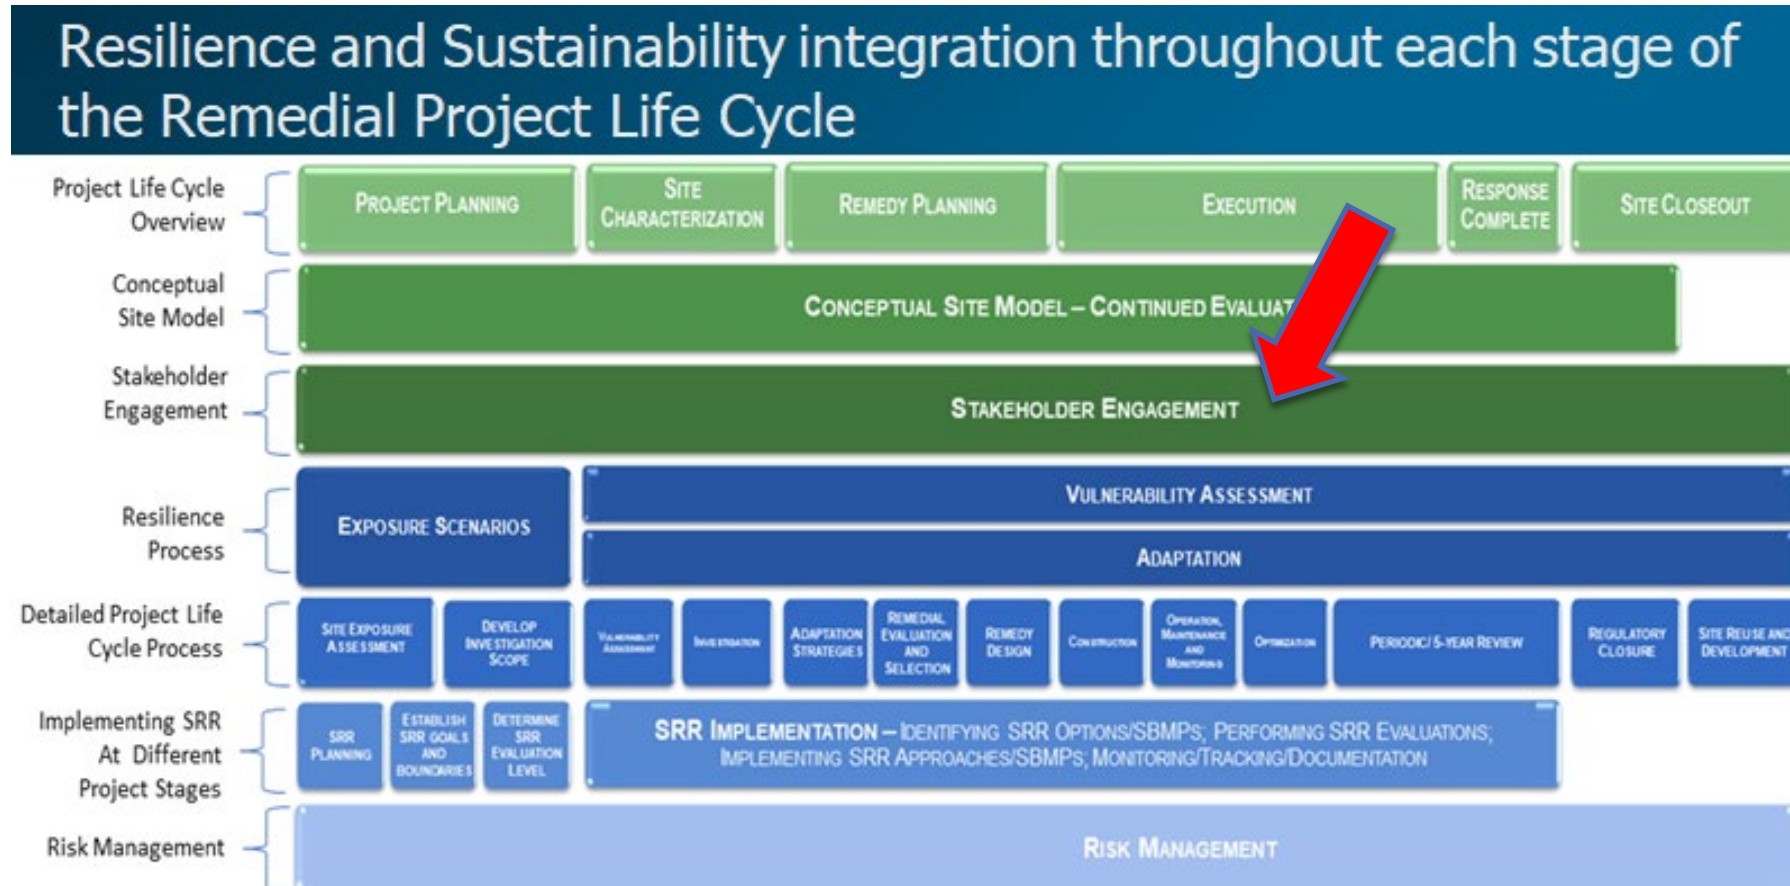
Resilience and Sustainability integration throughout each stage of the Remedial Project Life Cycle

Project Life Cycle Overview

PROJECT PLANNING

SITE CHARACTERIZATION

REMEDY PLANNING

EXECUTION

RESPONSE COMPLETE

SITE CLOSEOUT

Conceptual Site Model

CONCEPTUAL SITE MODEL – CONTINUED EVALUAT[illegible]

Stakeholder Engagement

STAKEHOLDER ENGAGEMENT

Resilience Process

EXPOSURE SCENARIOS

VULNERABILITY ASSESSMENT

ADAPTATION

Detailed Project Life Cycle Process

SITE EXPOSURE ASSESSMENT

DEVELOP INVESTIGATION SCOPE

VULNERABILITY ASSESSMENT

INVESTIGATION

ADAPTATION STRATEGIES

REMEDIAL EVALUATION AND SELECTION

REMEDY DESIGN

CONSTRUCTION

OPERATION, MAINTENANCE AND MONITORING

OPTIMIZATION

PERIODIC/ 5-YEAR REVIEW

REGULATORY CLOSURE

SITE REUSE AND DEVELOPMENT

Implementing SRR At Different Project Stages

SRR PLANNING

ESTABLISH SRR GOALS AND BOUNDARIES

DETERMINE SRR EVALUATION LEVEL

SRR IMPLEMENTATION – IDENTIFYING SRR OPTIONS/SBMPS; PERFORMING SRR EVALUATIONS; IMPLEMENTING SRR APPROACHES/SBMPS; MONITORING/TRACKING/DOCUMENTATION

Risk Management

RISK MANAGEMENT